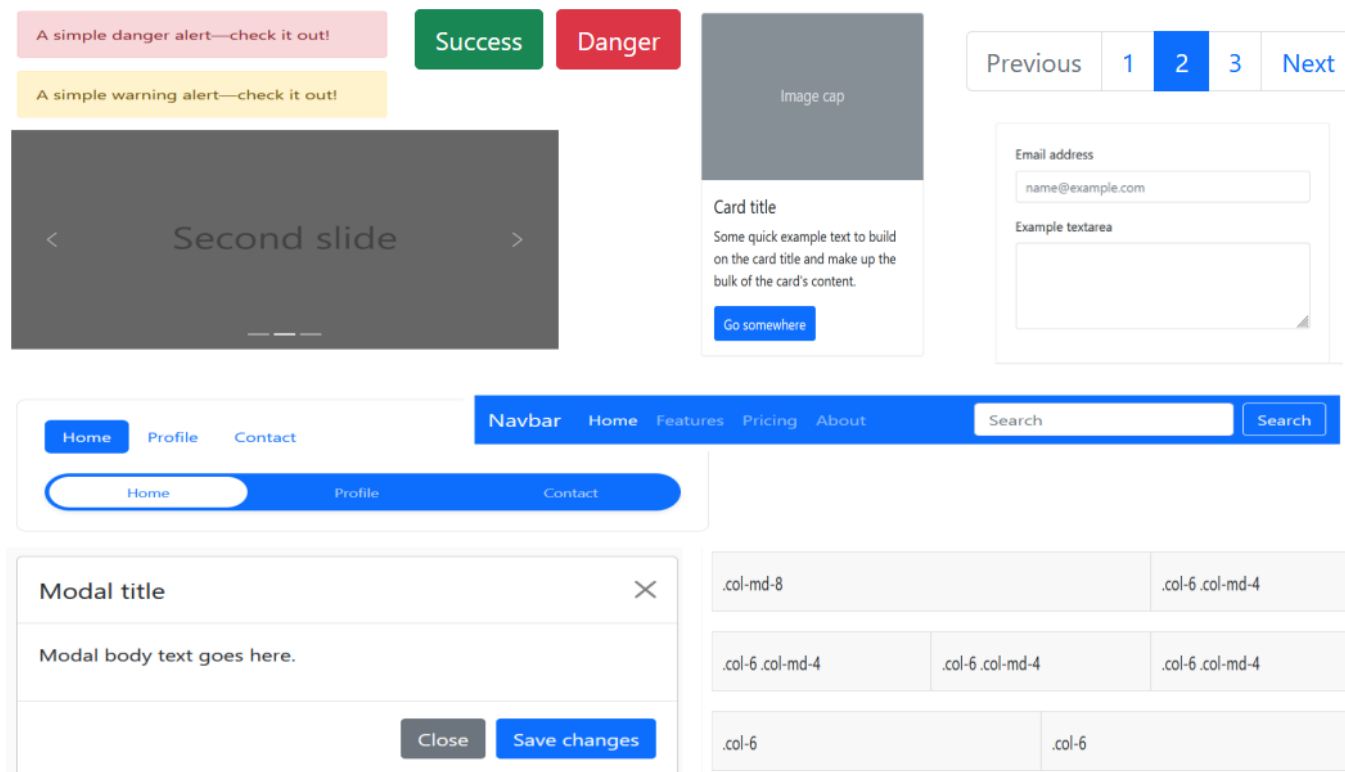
A simple danger alert—check it out!

A simple warning alert—check it out!

Success

Danger

Image cap

Card title

Some quick example text to build on the card title and make up the bulk of the card's content.

Go somewhere

Previous 1 2 3 Next

Email address

name@example.com

Example textarea

‹ Second slide ›

Home Profile Contact

Home Profile Contact

Navbar Home Features Pricing About Search Search

Modal title

×

Modal body text goes here.

Close Save changes

| .col-md-8 | .col-6 .col-md-4 |
|---|---|

| .col-6 .col-md-4 | .col-6 .col-md-4 | .col-6 .col-md-4 |
|---|---|---|

| .col-6 | .col-6 |
|---|---|